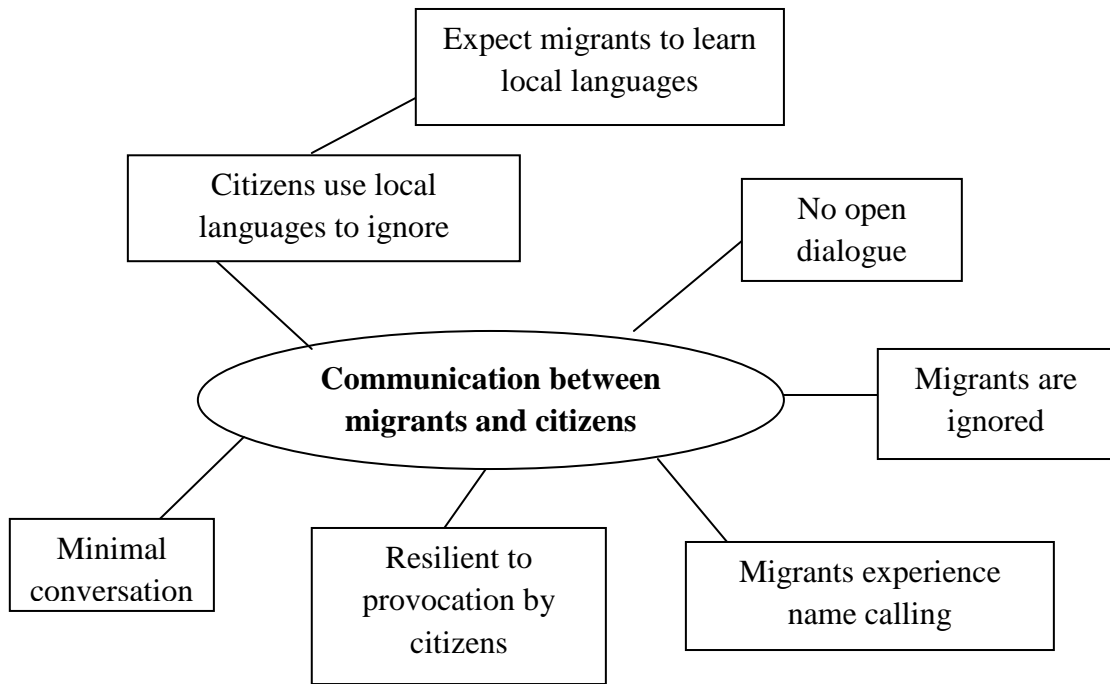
Expect migrants to learn local languages

Citizens use local languages to ignore

No open dialogue

**Communication between migrants and citizens**

Migrants are ignored

Minimal conversation

Resilient to provocation by citizens

Migrants experience name calling